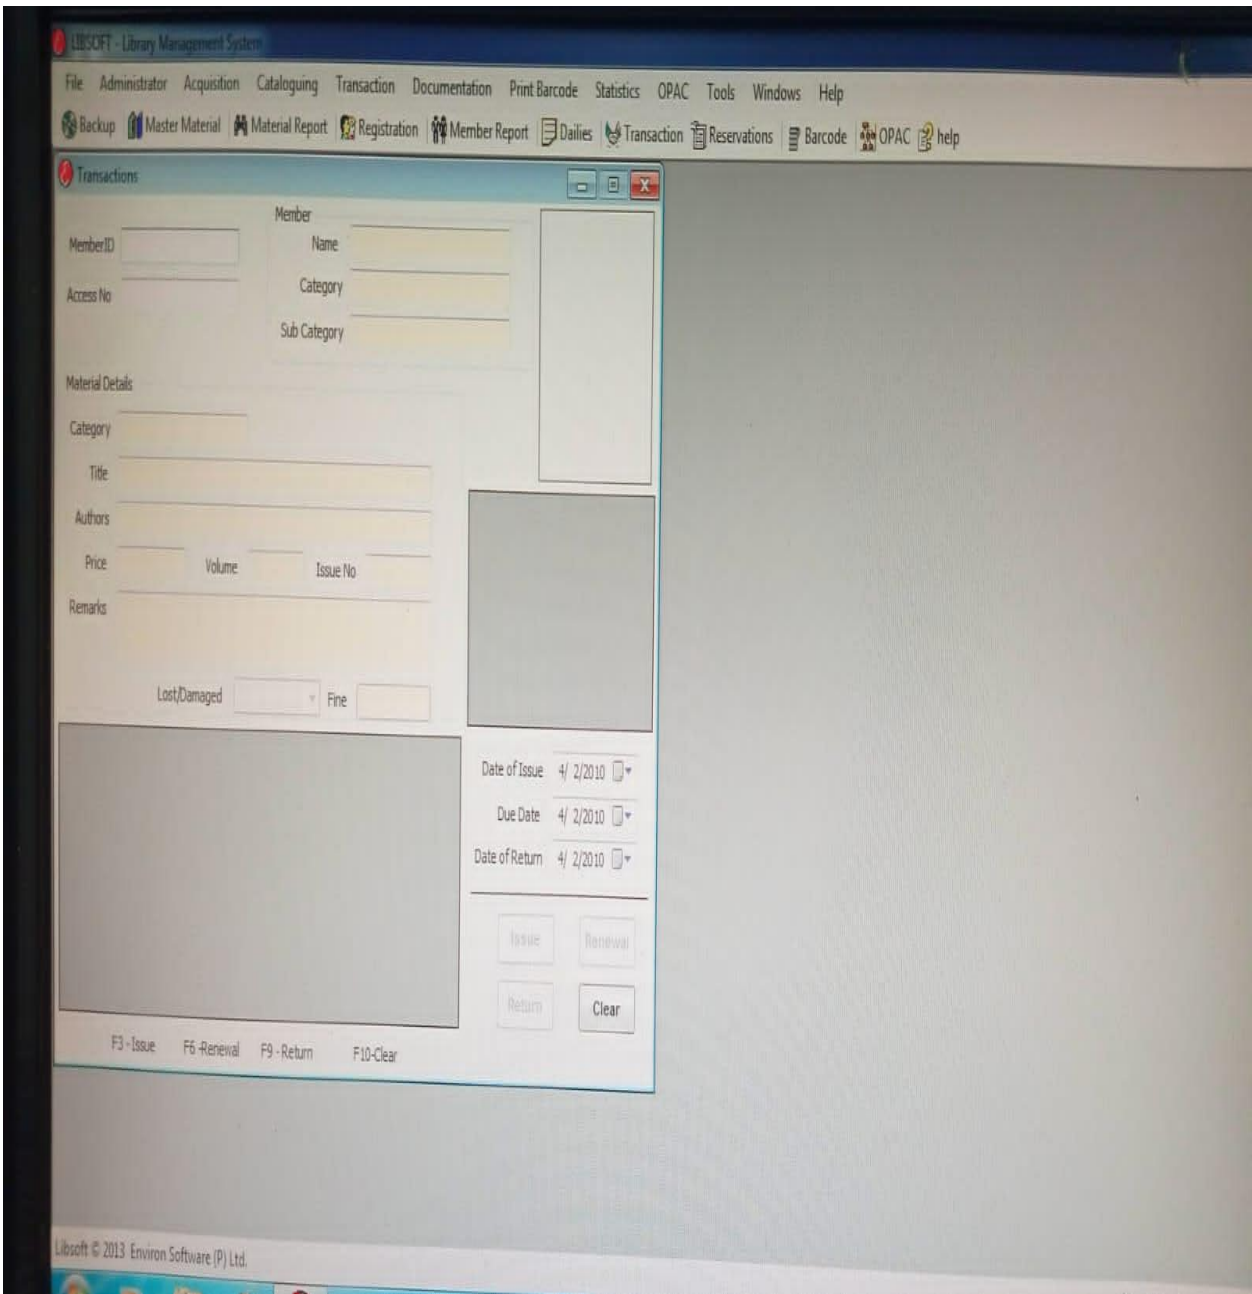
LIBSOFT - Library Management System

File Administrator Acquisition Cataloguing Transaction Documentation Print Barcode Statistics OPAC Tools Windows Help

Backup Master Material Material Report Registration Member Report Dailies Transaction Reservations Barcode OPAC help

Transactions

Member

MemberID

Name

Access No

Category

Sub Category

Material Details

Category

Title

Authors

Price Volume Issue No

Remarks

Lost/Damaged Fine

Date of Issue 4/ 2/2010

Due Date 4/ 2/2010

Date of Return 4/ 2/2010

Issue Renewal

Return Clear

F3 - Issue F6 -Renewal F9 - Return F10-Clear

Libsoft © 2013 Environ Software (P) Ltd.